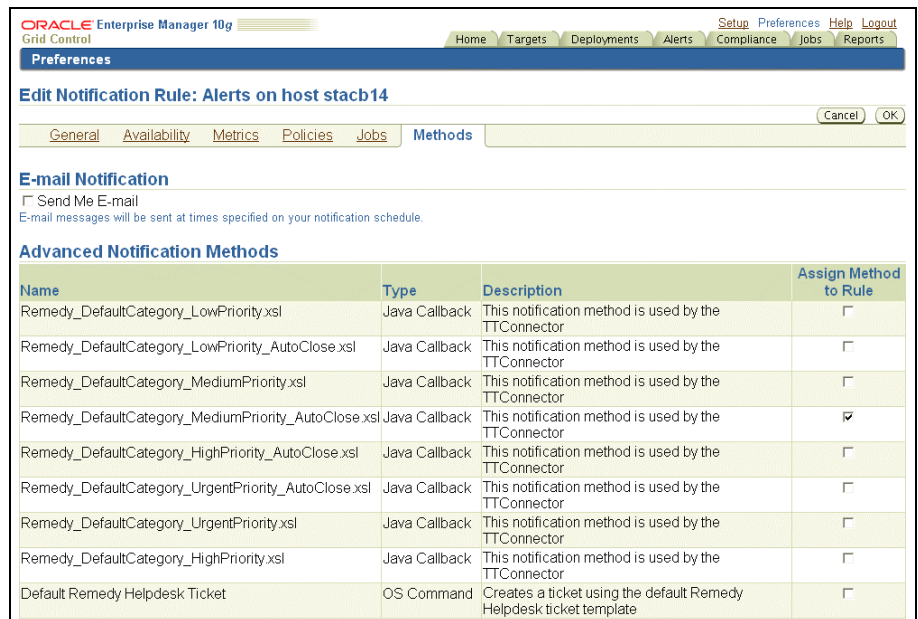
ORACLE Enterprise Manager 10g
Grid Control

Setup Preferences Help Logout

Home Targets Deployments Alerts Compliance Jobs Reports

Preferences

Edit Notification Rule: Alerts on host stacb14

Cancel OK

General Availability Metrics Policies Jobs Methods

E-mail Notification

Send Me E-mail
E-mail messages will be sent at times specified on your notification schedule.

Advanced Notification Methods

| Name | Type | Description | Assign Method to Rule |
|---|---|---|---|
| Remedy_DefaultCategory_LowPriority.xsl | Java Callback | This notification method is used by the TTConnector | ☐ |
| Remedy_DefaultCategory_LowPriority_AutoClose.xsl | Java Callback | This notification method is used by the TTConnector | ☐ |
| Remedy_DefaultCategory_MediumPriority.xsl | Java Callback | This notification method is used by the TTConnector | ☐ |
| Remedy_DefaultCategory_MediumPriority_AutoClose.xsl | Java Callback | This notification method is used by the TTConnector | ☑ |
| Remedy_DefaultCategory_HighPriority_AutoClose.xsl | Java Callback | This notification method is used by the TTConnector | ☐ |
| Remedy_DefaultCategory_UrgentPriority_AutoClose.xsl | Java Callback | This notification method is used by the TTConnector | ☐ |
| Remedy_DefaultCategory_UrgentPriority.xsl | Java Callback | This notification method is used by the TTConnector | ☐ |
| Remedy_DefaultCategory_HighPriority.xsl | Java Callback | This notification method is used by the TTConnector | ☐ |
| Default Remedy Helpdesk Ticket | OS Command | Creates a ticket using the default Remedy Helpdesk ticket template | ☐ |